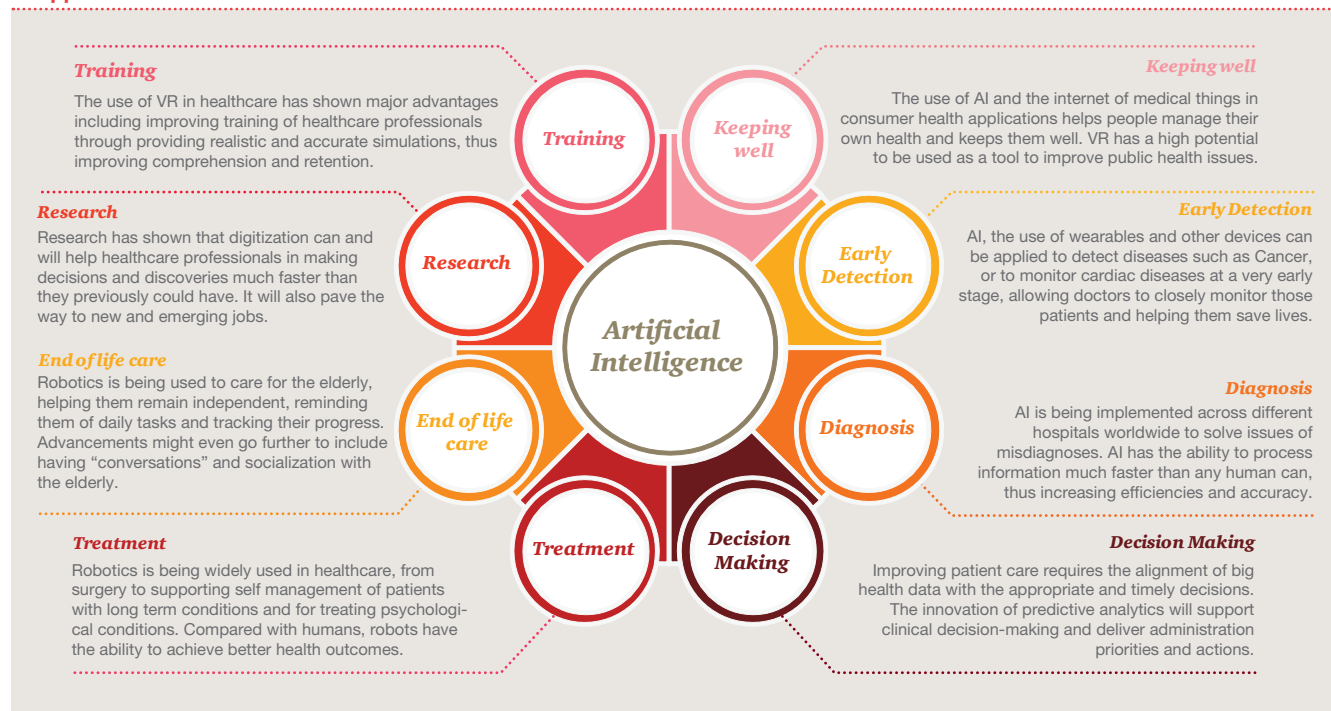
Training

The use of VR in healthcare has shown major advantages including improving training of healthcare professionals through providing realistic and accurate simulations, thus improving comprehension and retention.

Keeping well

The use of AI and the internet of medical things in consumer health applications helps people manage their own health and keeps them well. VR has a high potential to be used as a tool to improve public health issues.

Research

Research has shown that digitization can and will help healthcare professionals in making decisions and discoveries much faster than they previously could have. It will also pave the way to new and emerging jobs.

Early Detection

AI, the use of wearables and other devices can be applied to detect diseases such as Cancer, or to monitor cardiac diseases at a very early stage, allowing doctors to closely monitor those patients and helping them save lives.

End of life care

Robotics is being used to care for the elderly, helping them remain independent, reminding them of daily tasks and tracking their progress. Advancements might even go further to include having “conversations” and socialization with the elderly.

Diagnosis

AI is being implemented across different hospitals worldwide to solve issues of misdiagnoses. AI has the ability to process information much faster than any human can, thus increasing efficiencies and accuracy.

Treatment

Robotics is being widely used in healthcare, from surgery to supporting self management of patients with long term conditions and for treating psychological conditions. Compared with humans, robots have the ability to achieve better health outcomes.

Decision Making

Improving patient care requires the alignment of big health data with the appropriate and timely decisions. The innovation of predictive analytics will support clinical decision-making and deliver administration priorities and actions.

Training

Keeping well

Research

Early Detection

Artificial Intelligence

End of life care

Diagnosis

Treatment

Decision Making